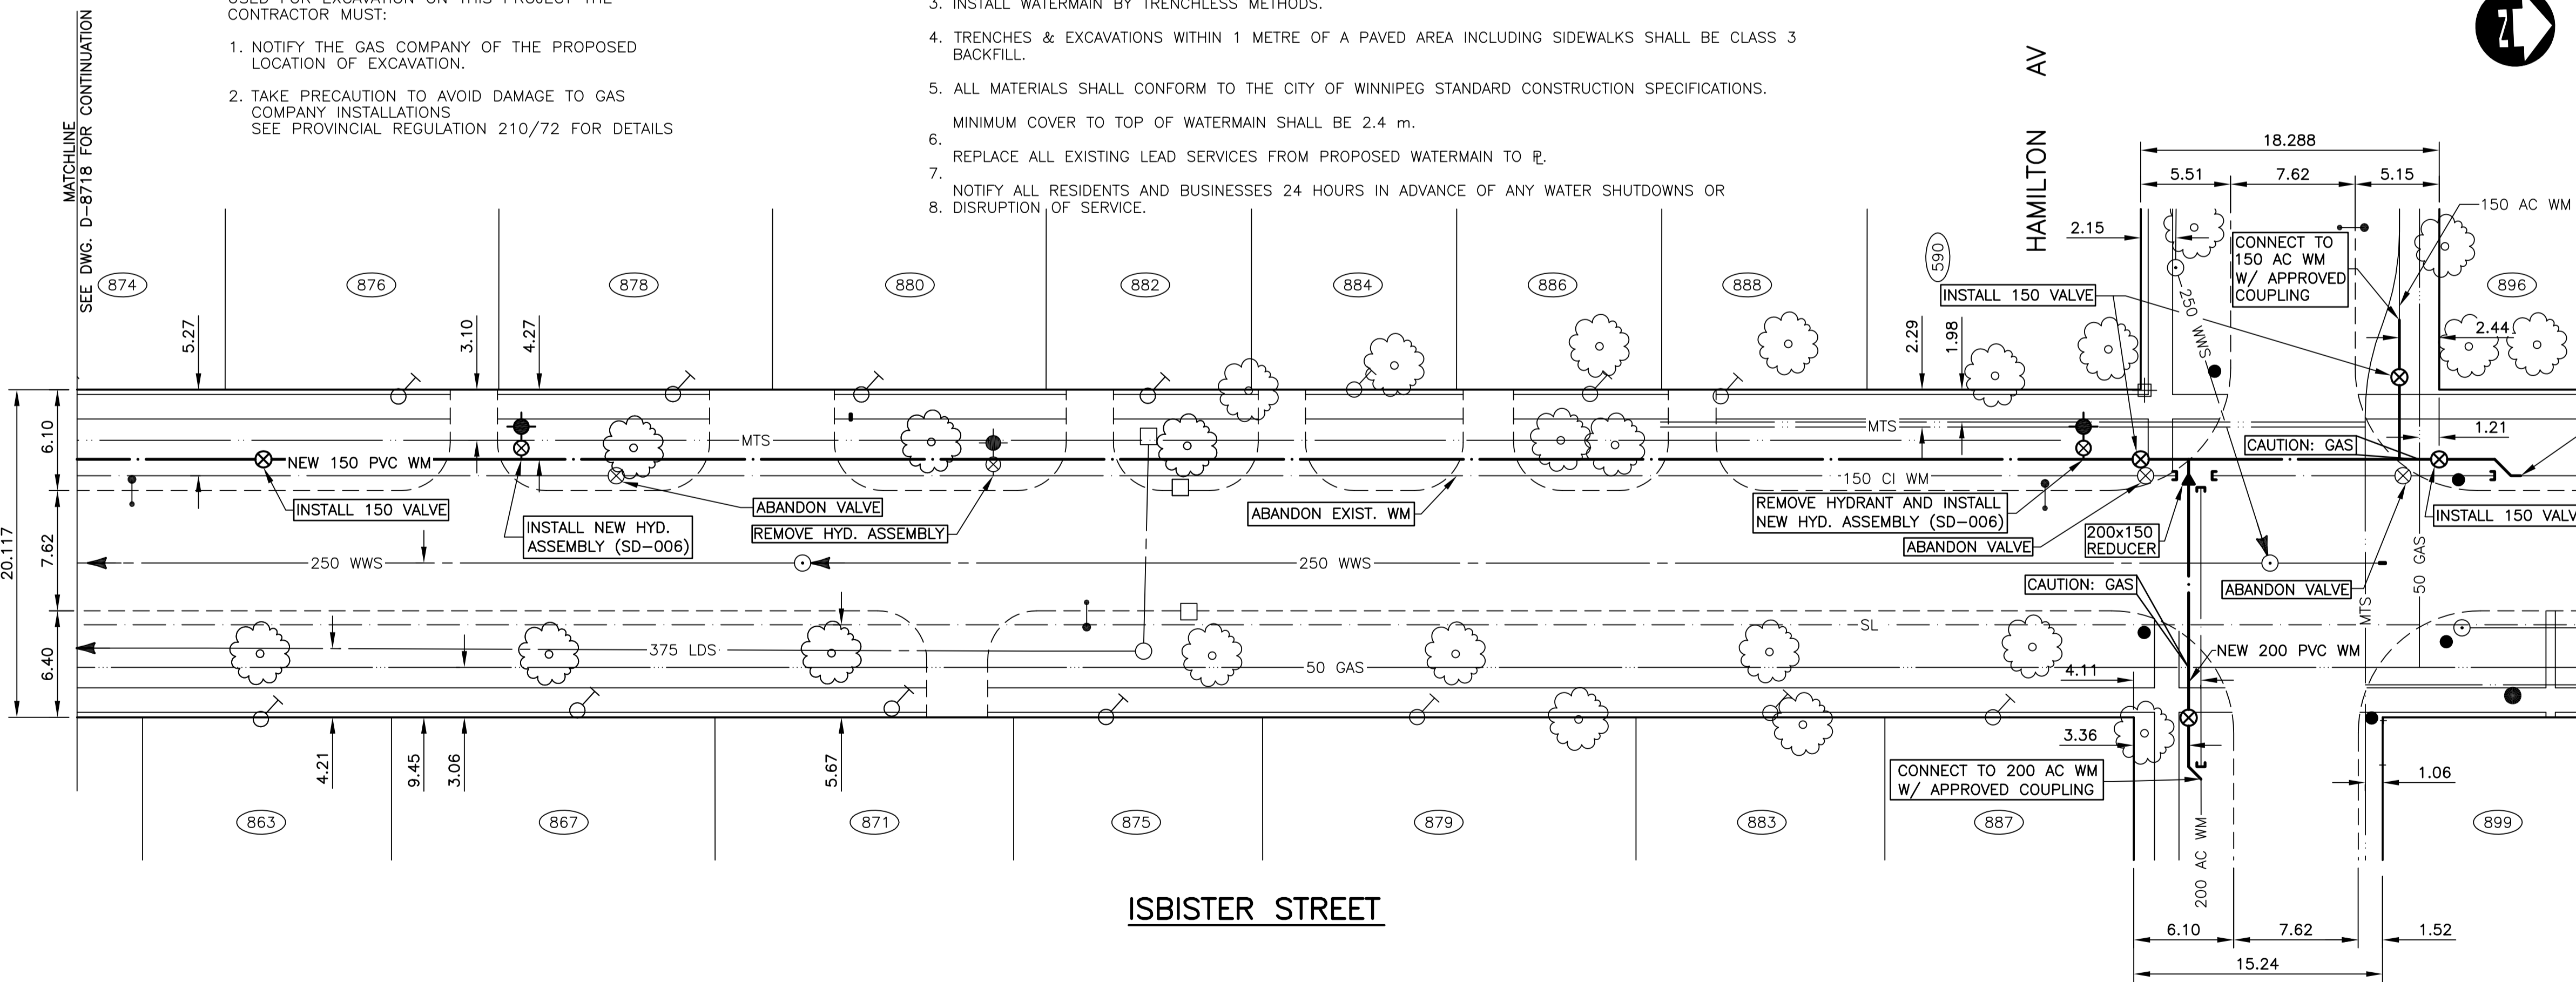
USED FOR EXCAVATION ON THIS PROJECT THE CONTRACTOR MUST:

1. NOTIFY THE GAS COMPANY OF THE PROPOSED LOCATION OF EXCAVATION.

2. TAKE PRECAUTION TO AVOID DAMAGE TO GAS COMPANY INSTALLATIONS SEE PROVINCIAL REGULATION 210/72 FOR DETAILS

3. INSTALL WATERMAIN BY TRENCHLESS METHODS.

4. TRENCHES & EXCAVATIONS WITHIN 1 METRE OF A PAVED AREA INCLUDING SIDEWALKS SHALL BE CLASS 3 BACKFILL.

5. ALL MATERIALS SHALL CONFORM TO THE CITY OF WINNIPEG STANDARD CONSTRUCTION SPECIFICATIONS.

6. MINIMUM COVER TO TOP OF WATERMAIN SHALL BE 2.4 m.

7. REPLACE ALL EXISTING LEAD SERVICES FROM PROPOSED WATERMAIN TO ℙ.

8. NOTIFY ALL RESIDENTS AND BUSINESSES 24 HOURS IN ADVANCE OF ANY WATER SHUTDOWNS OR DISRUPTION OF SERVICE.

MATCHLINE SEE DWG. D-8718 FOR CONTINUATION

HAMILTON AV

N

874 876 878 880 882 884 886 888 590 896
863 867 871 875 879 883 887 899

5.27 3.10 4.27 2.29 1.98 2.15 18.288 5.51 7.62 5.15 2.44 1.21
6.10 7.62 6.40 20.117
4.21 9.45 3.06 5.67 4.11 3.36 1.06
6.10 7.62 1.52 15.24

150 AC WM
CONNECT TO 150 AC WM W/ APPROVED COUPLING
INSTALL 150 VALVE
250 WWS
MTS
NEW 150 PVC WM
INSTALL 150 VALVE
INSTALL NEW HYD. ASSEMBLY (SD-006)
ABANDON VALVE
REMOVE HYD. ASSEMBLY
ABANDON EXIST. WM
150 CI WM
REMOVE HYDRANT AND INSTALL NEW HYD. ASSEMBLY (SD-006)
ABANDON VALVE
200x150 REDUCER
CAUTION: GAS
INSTALL 150 VALV
250 WWS
ABANDON VALVE
50 GAS
MTS
CAUTION: GAS
375 LDS
50 GAS
SL
NEW 200 PVC WM
CONNECT TO 200 AC WM W/ APPROVED COUPLING
200 AC WM

ISBISTER STREET